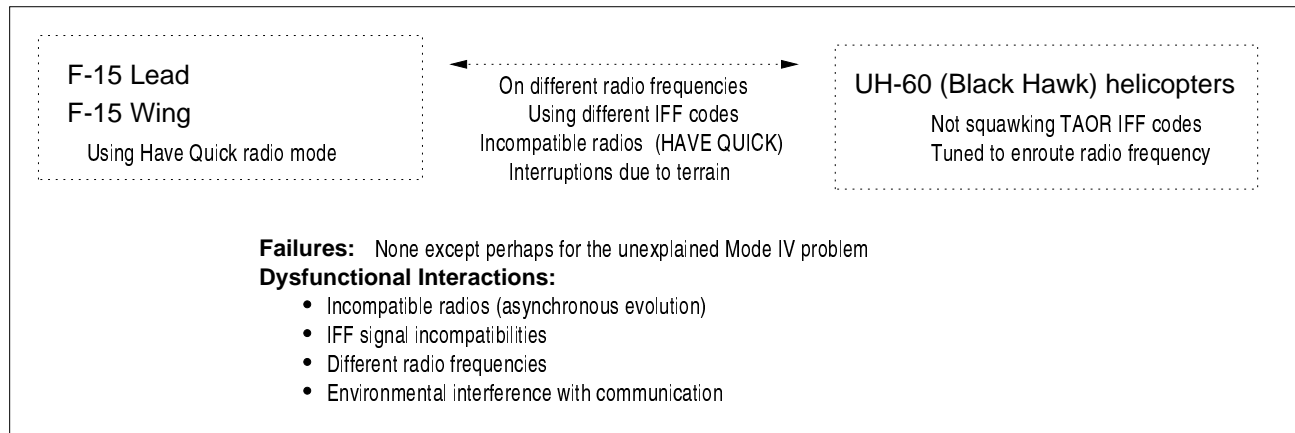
F-15 Lead
F-15 Wing
Using Have Quick radio mode

On different radio frequencies
Using different IFF codes
Incompatible radios (HAVE QUICK)
Interruptions due to terrain

UH-60 (Black Hawk) helicopters
Not squawking TAOR IFF codes
Tuned to enroute radio frequency

**Failures:** None except perhaps for the unexplained Mode IV problem
**Dysfunctional Interactions:**
- Incompatible radios (asynchronous evolution)
- IFF signal incompatibilities
- Different radio frequencies
- Environmental interference with communication